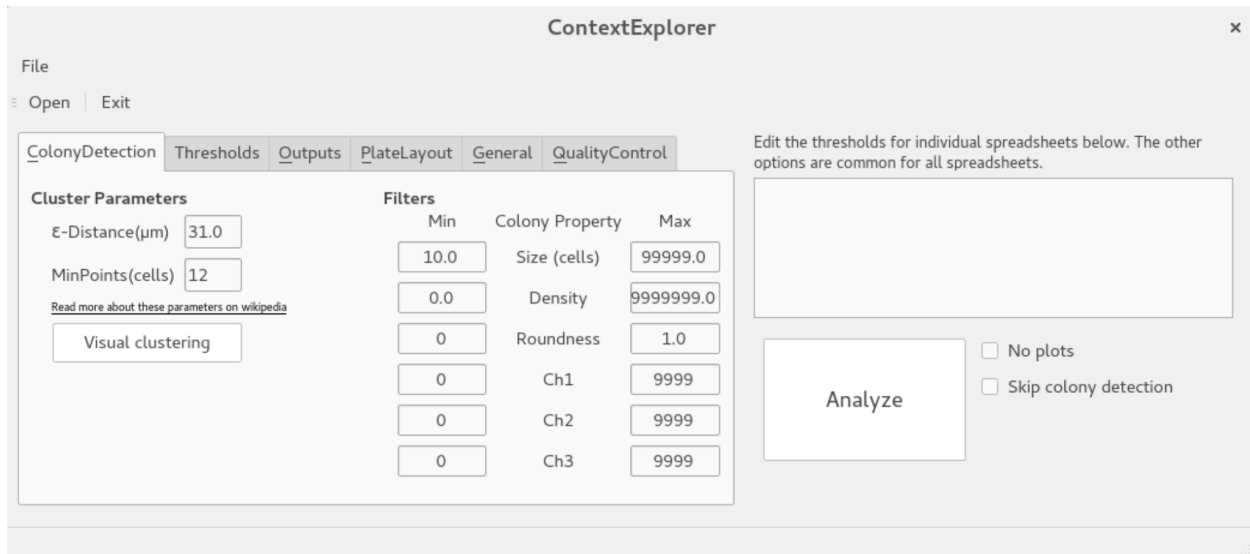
ContextExplorer

×

File

Open Exit

ColonyDetection | Thresholds | Outputs | PlateLayout | General | QualityControl

Cluster Parameters

ε-Distance(μm) 31.0

MinPoints(cells) 12

Read more about these parameters on wikipedia

Visual clustering

Filters

| Min | Colony Property | Max |
|---|---|---|
| 10.0 | Size (cells) | 99999.0 |
| 0.0 | Density | 9999999.0 |
| 0 | Roundness | 1.0 |
| 0 | Ch1 | 9999 |
| 0 | Ch2 | 9999 |
| 0 | Ch3 | 9999 |

Edit the thresholds for individual spreadsheets below. The other options are common for all spreadsheets.

Analyze

No plots

Skip colony detection